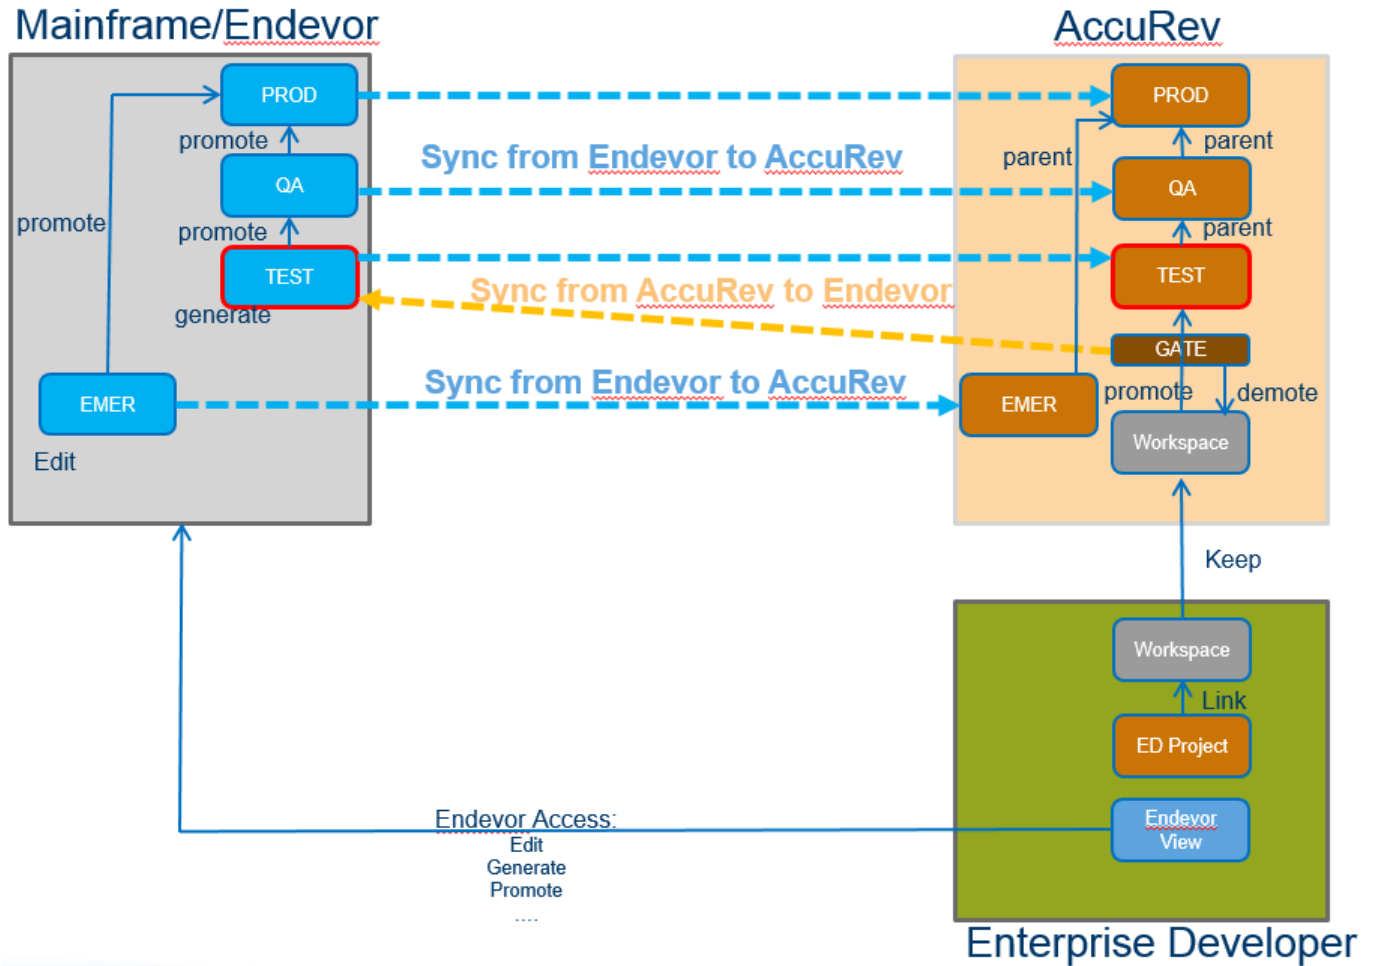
Mainframe/Endevor

PROD
promote
QA
promote
promote
TEST
generate
EMER
Edit

Sync from Endevor to AccuRev
Sync from AccuRev to Endevor
Sync from Endevor to AccuRev

AccuRev

PROD
parent
parent
QA
parent
TEST
GATE
EMER
promote
demote
Workspace

Keep

Workspace
Link
ED Project
Endevor View

Endevor Access:
Edit
Generate
Promote
....

Enterprise Developer